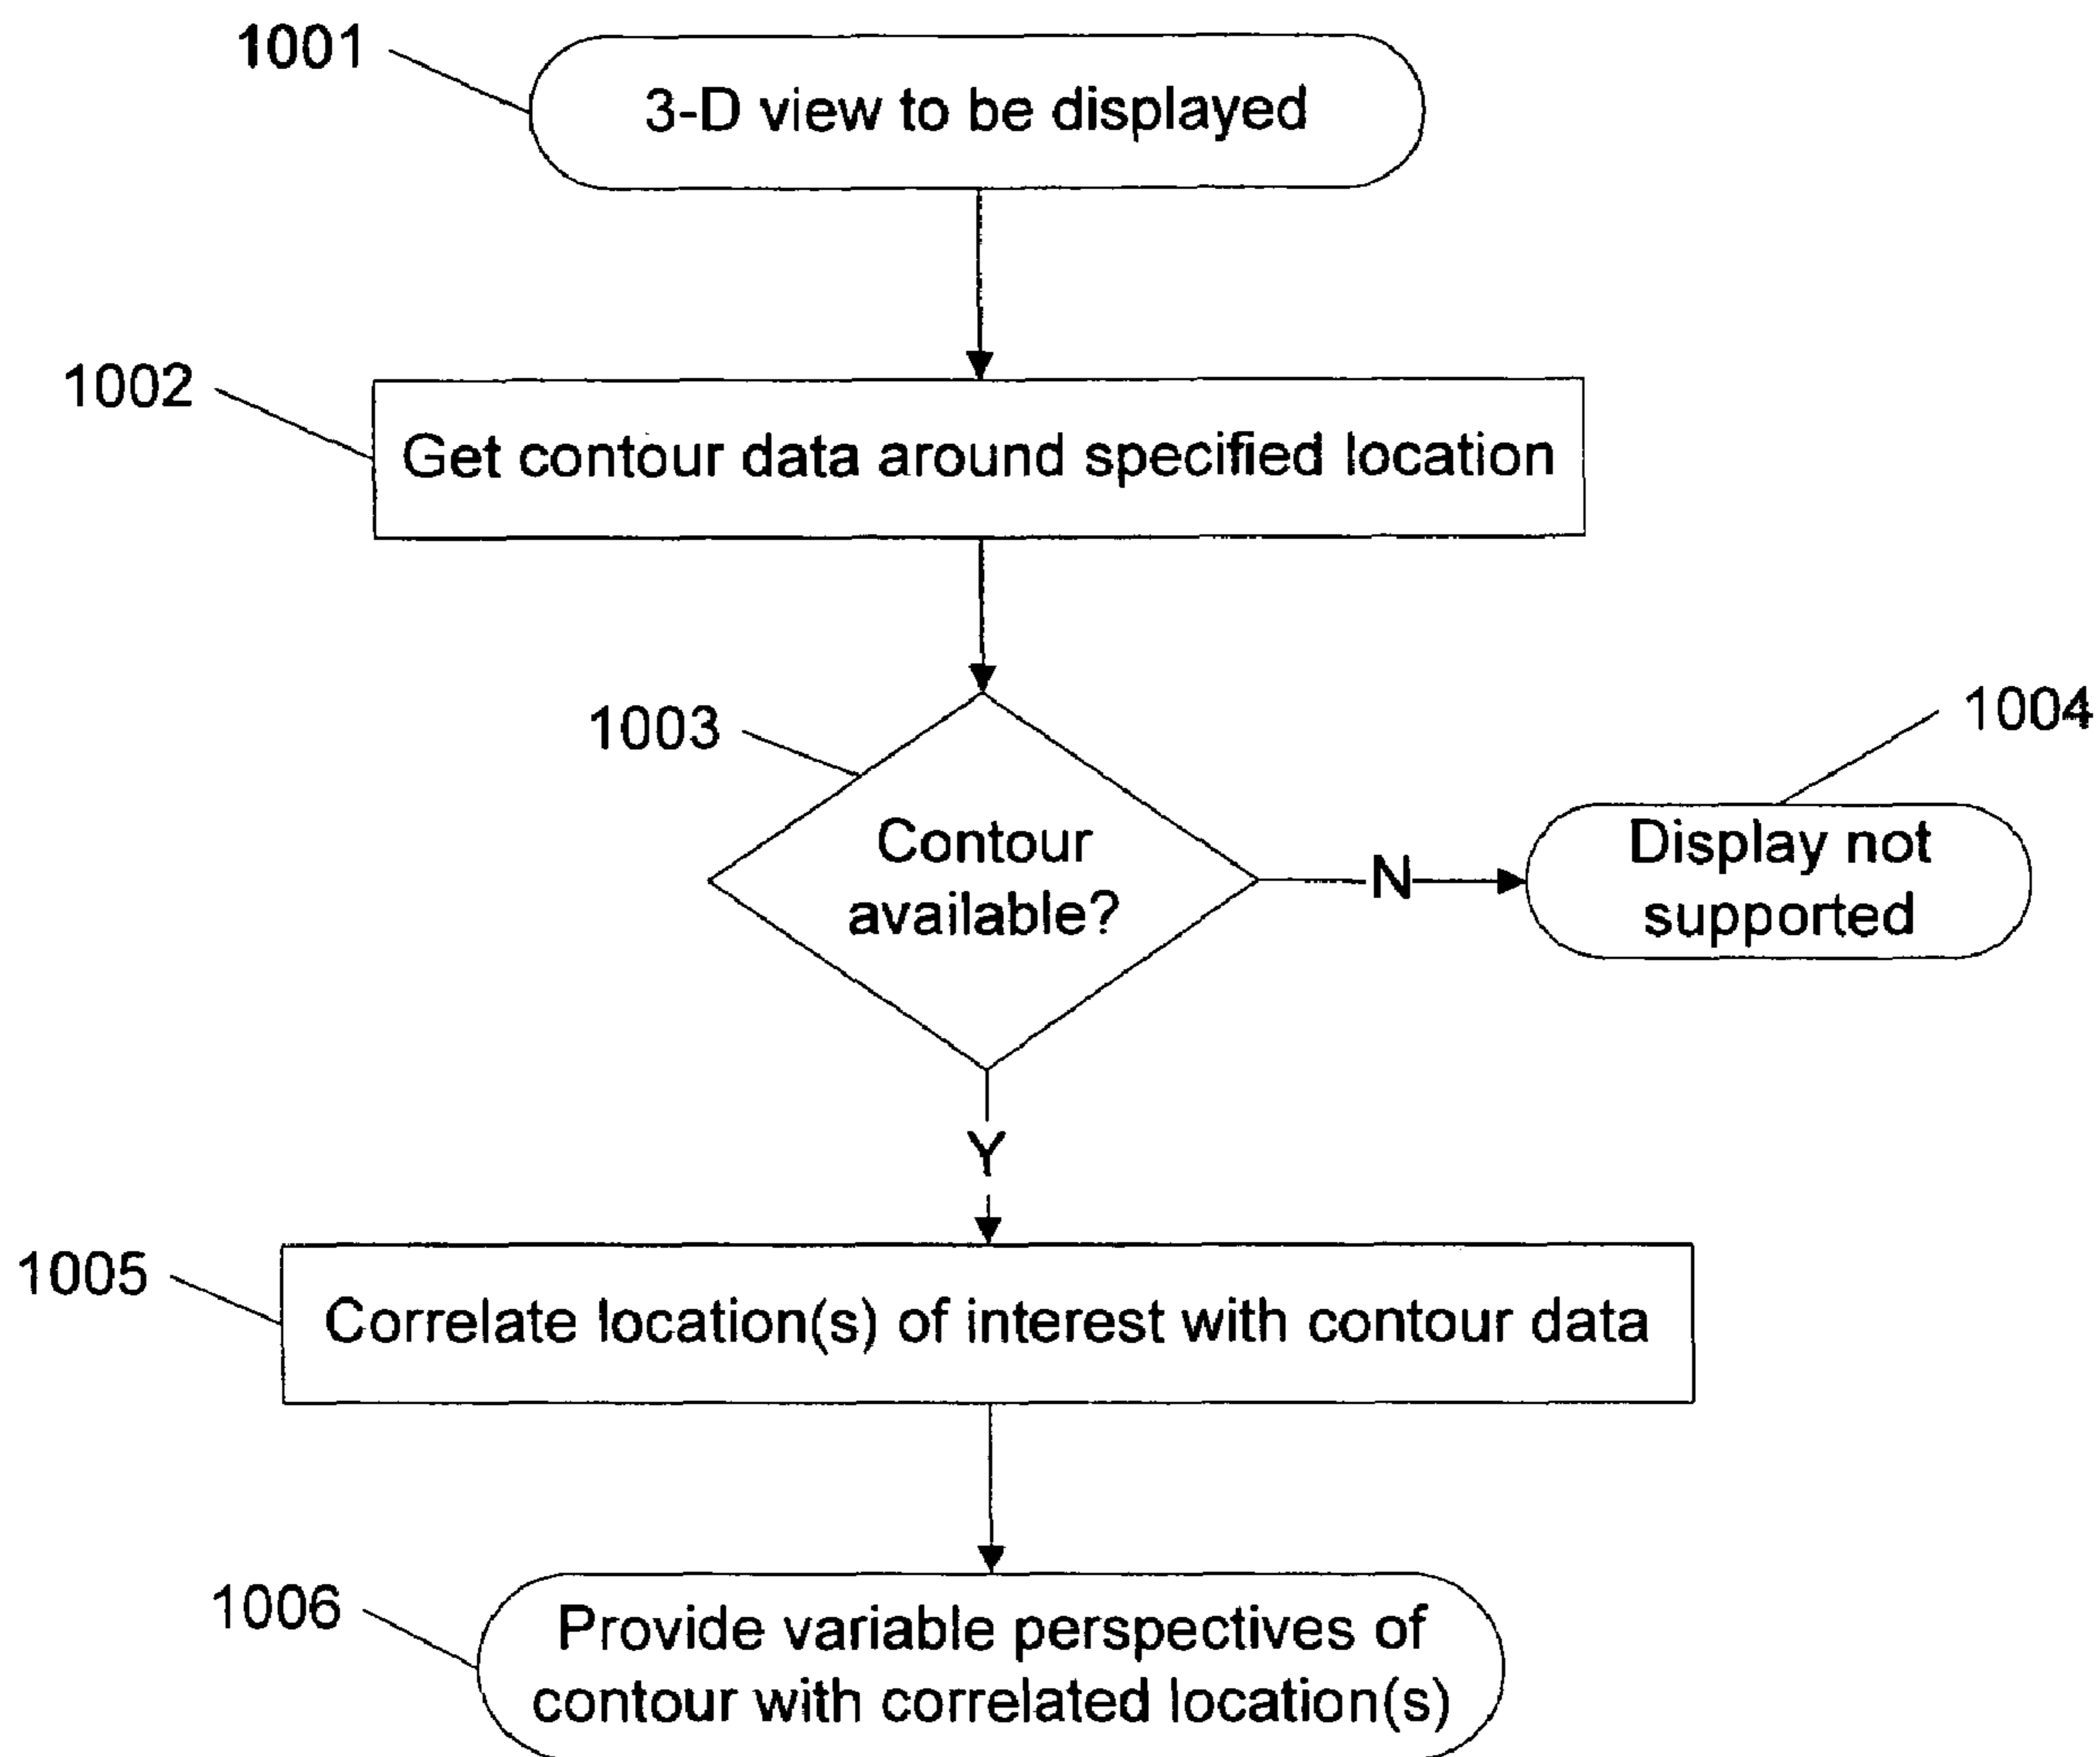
1001
3-D view to be displayed

1002
Get contour data around specified location

1003
Contour available?

N

1004
Display not supported

Y

1005
Correlate location(s) of interest with contour data

1006
Provide variable perspectives of contour with correlated location(s)